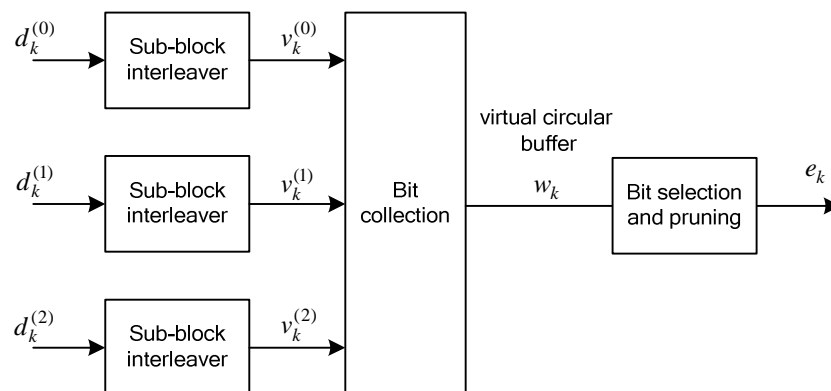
$d_k^{(0)}$

Sub-block interleaver

$v_k^{(0)}$

$d_k^{(1)}$

Sub-block interleaver

$v_k^{(1)}$

$d_k^{(2)}$

Sub-block interleaver

$v_k^{(2)}$

Bit collection

virtual circular buffer

$w_k$

Bit selection and pruning

$e_k$